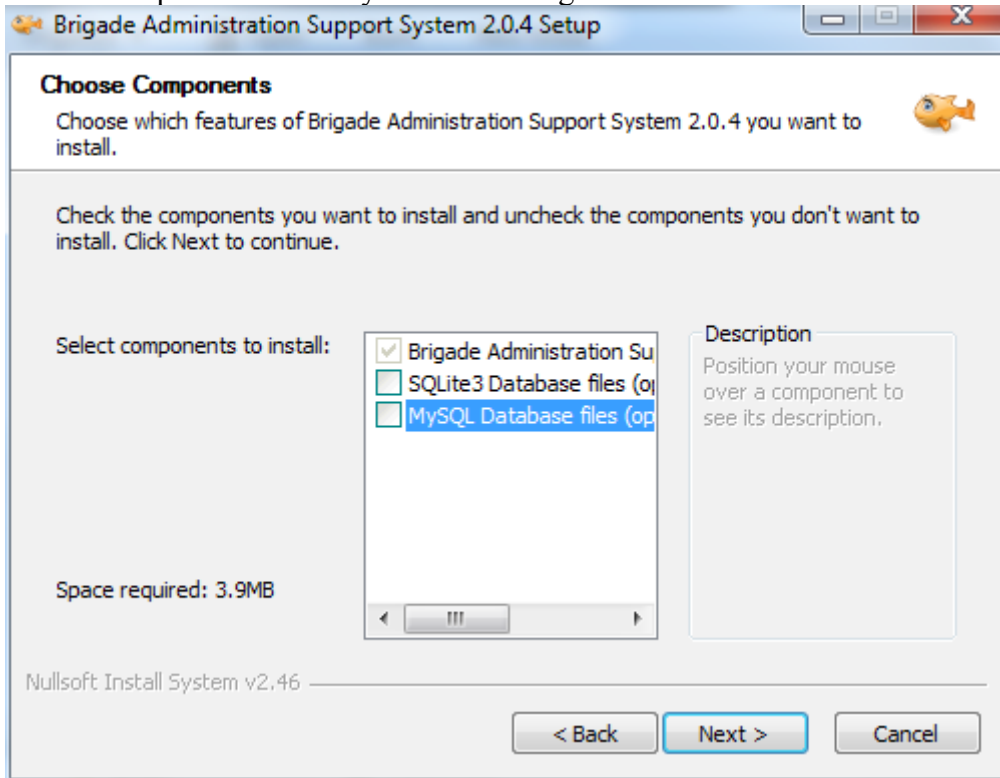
Brigade Administration Support System 2.0.4 Setup

Choose Components
Choose which features of Brigade Administration Support System 2.0.4 you want to install.

Check the components you want to install and uncheck the components you don't want to install. Click Next to continue.

Select components to install:

Brigade Administration Su
SQLite3 Database files (o
MySQL Database files (op

Description
Position your mouse over a component to see its description.

Space required: 3.9MB

Nullsoft Install System v2.46

< Back
Next >
Cancel